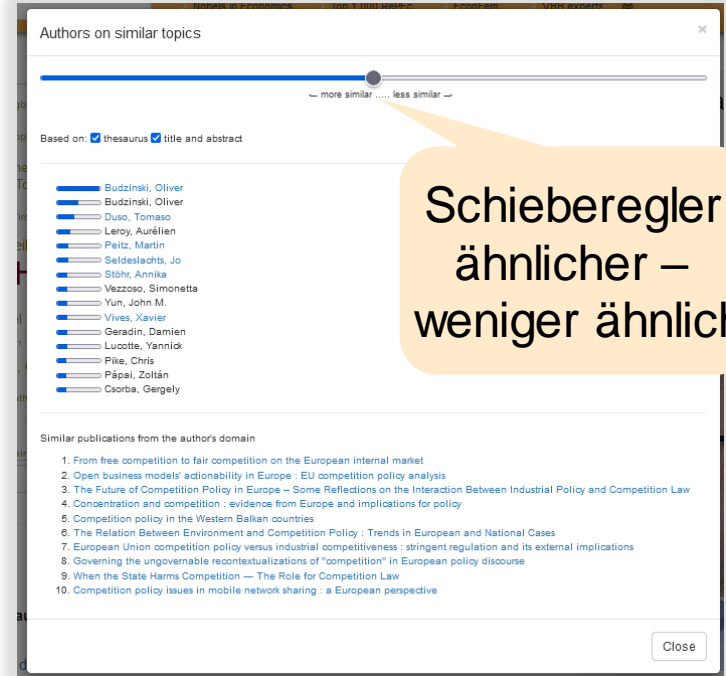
Authors on similar topics

×

⟵ more similar ..... less similar ⟶

Based on: thesaurus title and abstract

Budzinski, Oliver
Budzinski, Oliver
Duso, Tomaso
Leroy, Aurélien
Peitz, Martin
Seldeslachts, Jo
Stöhr, Annika
Vezzoso, Simonetta
Yun, John M.
Vives, Xavier
Geradin, Damien
Lucotte, Yannick
Pike, Chris
Pápai, Zoltán
Csorba, Gergely

Schieberegler ähnlicher – weniger ähnlich

Similar publications from the author's domain

1. From free competition to fair competition on the European internal market
2. Open business models' actionability in Europe : EU competition policy analysis
3. The Future of Competition Policy in Europe – Some Reflections on the Interaction Between Industrial Policy and Competition Law
4. Concentration and competition : evidence from Europe and implications for policy
5. Competition policy in the Western Balkan countries
6. The Relation Between Environment and Competition Policy : Trends in European and National Cases
7. European Union competition policy versus industrial competitiveness : stringent regulation and its external implications
8. Governing the ungovernable recontextualizations of "competition" in European policy discourse
9. When the State Harms Competition — The Role for Competition Law
10. Competition policy issues in mobile network sharing : a European perspective

Close